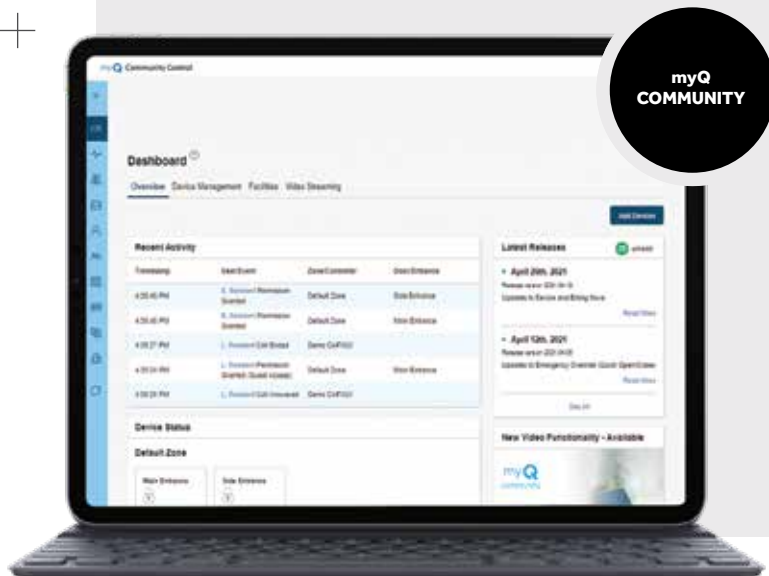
myQ COMMUNITY

myQ Community Control

Dashboard

Overview Device Management Facilities Video Streaming

Add Devices

Recent Activity

| Timestamp | User/Event | Zone/Controller | Door/Entrance |
|---|---|---|---|
| 4:35:45 PM | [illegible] Permission Granted | Default Zone | Side Entrance |
| 4:35:45 PM | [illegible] Permission Granted | Default Zone | Main Entrance |
| 4:35:27 PM | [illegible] Call Ended | Demo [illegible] | |
| 4:35:24 PM | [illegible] Permission Granted (Guest Access) | Default Zone | Main Entrance |
| 4:35:24 PM | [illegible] Call Answered | Demo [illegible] | |

Latest Releases

April 20th, 2021

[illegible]

Read More

April 12th, 2021

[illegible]

Read More

See All

Device Status

Default Zone

Main Entrance

Side Entrance

New Video Functionality - Available

myQ community